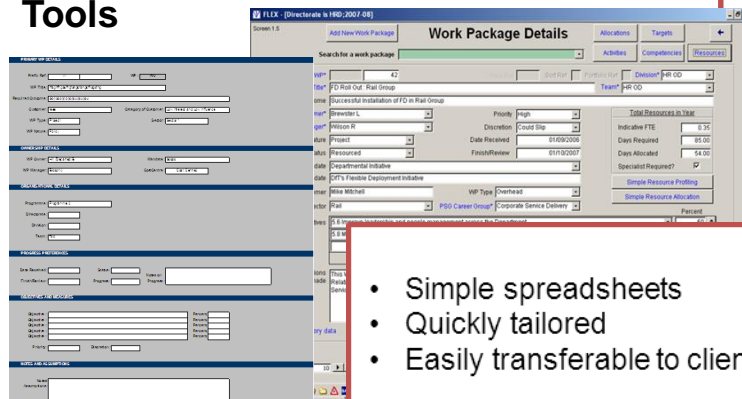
Tools

FLEX - [Directorate is HRD; 2007-08]

Screen 1.5

Add New Work Package

Work Package Details

Allocations

Targets

Search for a work package

Activities

Competencies

Resources

WP* 42

Division* HR OD

Title* FD Roll Out: Rail Group

Team* HR OD

Successful Installation of FD in Rail Group

Brewster L

Priority High

Wilson R

Discretion Could Slip

Project

Date Received 01/09/2006

Resourced

Finish/Review 01/10/2007

Total Resources in Year

Indicative FTE 0.35

Days Required 85.00

Days Allocated 54.00

Specialist Required?

Departmental Initiative

DfT's Flexible Deployment Initiative

Simple Resource Profiling

Simple Resource Allocation

Mike Mitchell

WP Type Overhead

Rail

PSO Career Group* Corporate Service Delivery

Percent

PRIMARY WP DETAILS

OWNERSHIP DETAILS

ORGANISATIONAL DETAILS

PROGRESS PREFERENCES

OBJECTIVES AND MEASURES

NOTES AND ASSUMPTIONS

• Simple spreadsheets
• Quickly tailored
• Easily transferable to clier